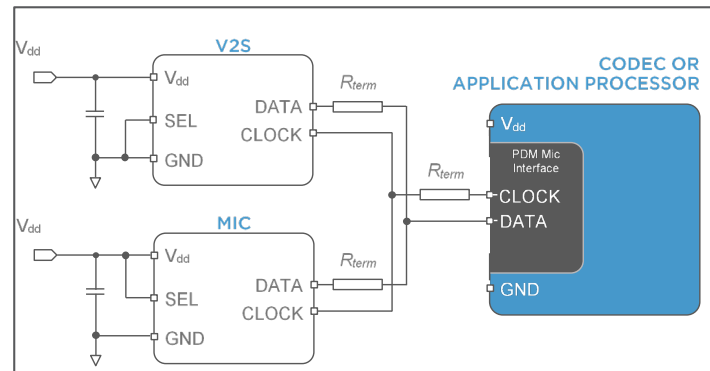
$V_{dd}$

V2S

$V_{dd}$

SEL

GND

DATA

CLOCK

$R_{term}$

CODEC OR APPLICATION PROCESSOR

$V_{dd}$

PDM Mic Interface

$R_{term}$

CLOCK

DATA

GND

$V_{dd}$

MIC

$V_{dd}$

SEL

GND

DATA

CLOCK

$R_{term}$